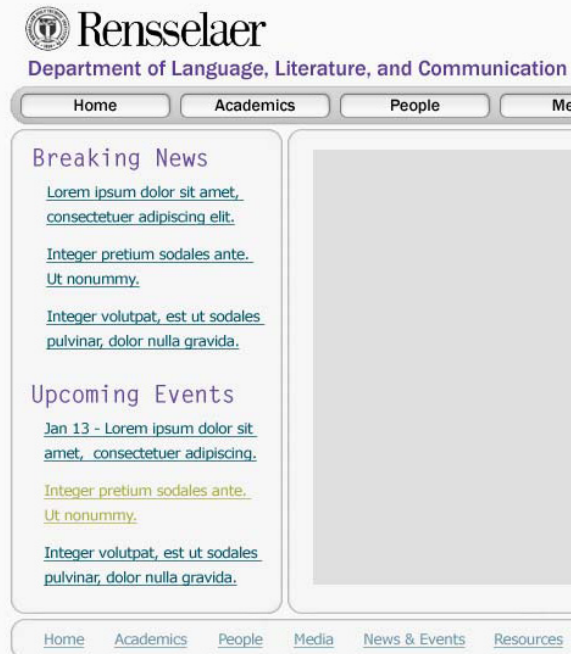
Rensselaer
Department of Language, Literature, and Communication

Home | Academics | People | Me

Breaking News

Lorem ipsum dolor sit amet, consectetuer adipiscing elit.

Integer pretium sodales ante. Ut nonummy.

Integer volutpat, est ut sodales pulvinar, dolor nulla gravida.

Upcoming Events

Jan 13 - Lorem ipsum dolor sit amet, consectetuer adipiscing.

Integer pretium sodales ante. Ut nonummy.

Integer volutpat, est ut sodales pulvinar, dolor nulla gravida.

Home Academics People Media News & Events Resources